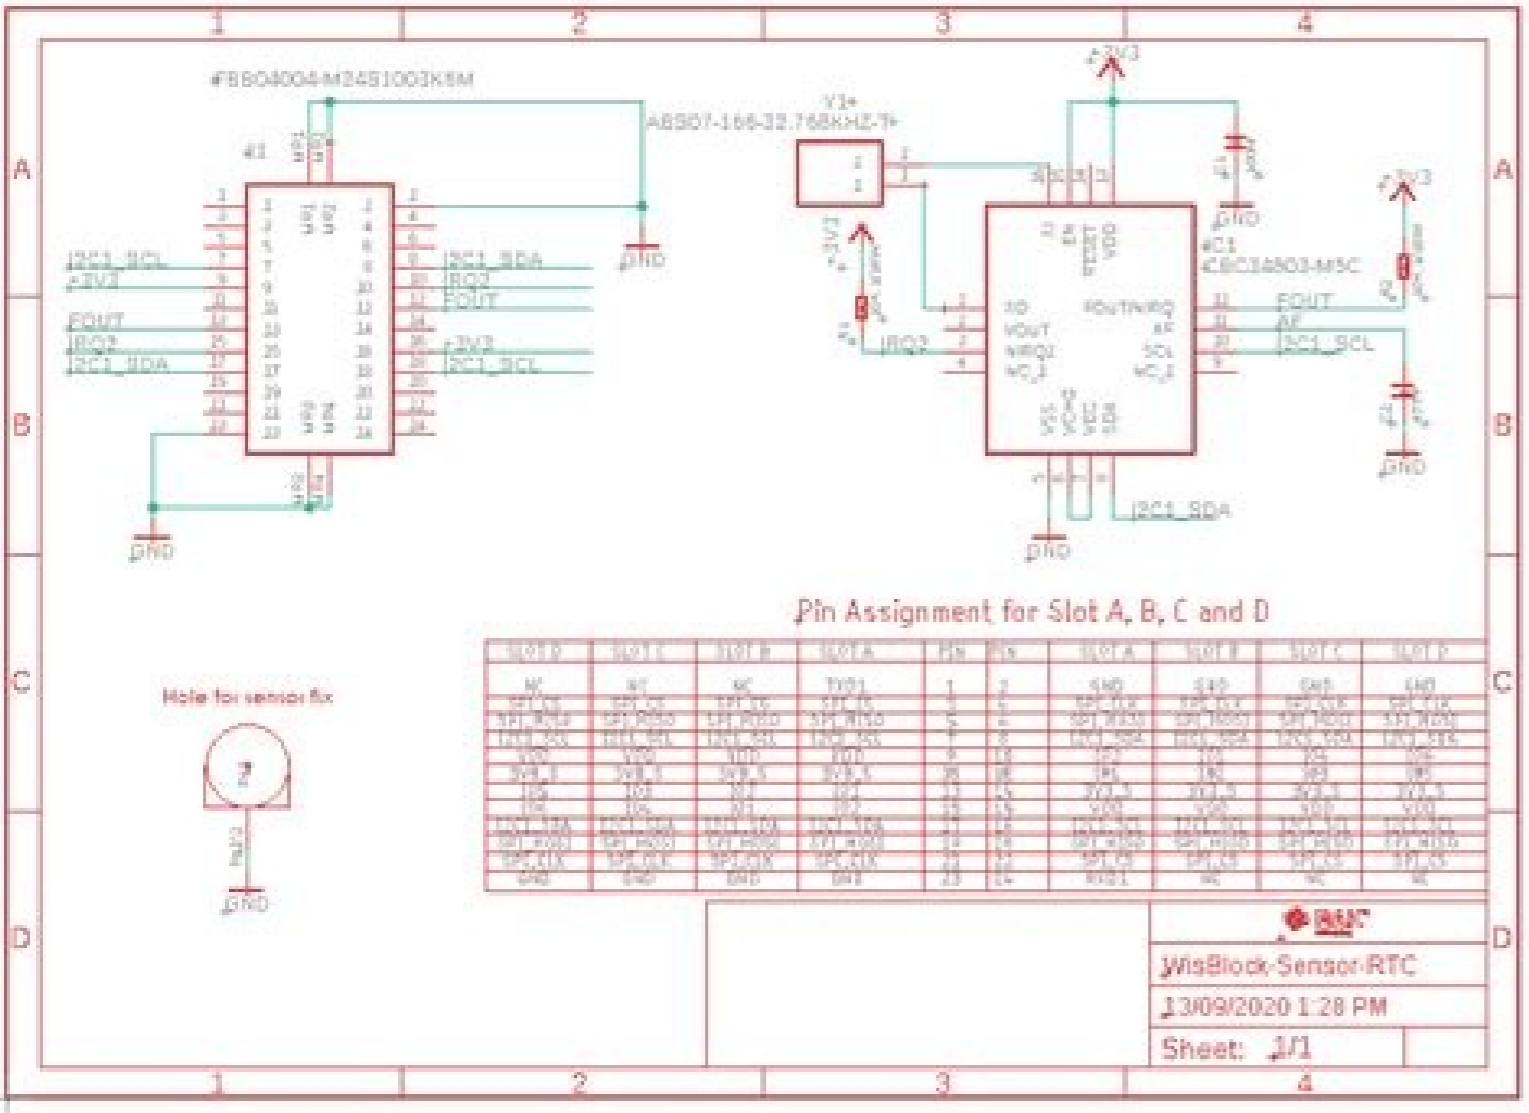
1
2
3
4

A
B
C
D

#BB04004-M24S1003K6M

J1

I2C1_SCL
+3V3
FOUT
IRQ2
I2C1_SDA

I2C1_SDA
IRQ2
FOUT
+3V3
I2C1_SCL

GND

GND

Y1
AB507-166-32.768KHZ-T

+3V3

IRQ2

+3V3

GND

IC1
RV-3028-C7

FOUT/NIRQ
AF
SCL

FOUT
AF
I2C1_SCL

+3V3

GND

I2C1_SDA

GND

Pin Assignment for Slot A, B, C and D

| SLOT D | SLOT C | SLOT B | SLOT A | Pin | Pin | SLOT A | SLOT B | SLOT C | SLOT D |
|---|---|---|---|---|---|---|---|---|---|
| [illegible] | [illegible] | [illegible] | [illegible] | 1 | 2 | GND | GND | GND | GND |
| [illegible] | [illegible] | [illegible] | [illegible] | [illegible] | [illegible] | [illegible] | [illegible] | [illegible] | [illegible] |
| GND | GND | GND | GND | 23 | 24 | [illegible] | NC | NC | NC |

Hole for sensor fix

GND

WisBlock-Sensor-RTC

13/09/2020 1:28 PM

Sheet: 1/1